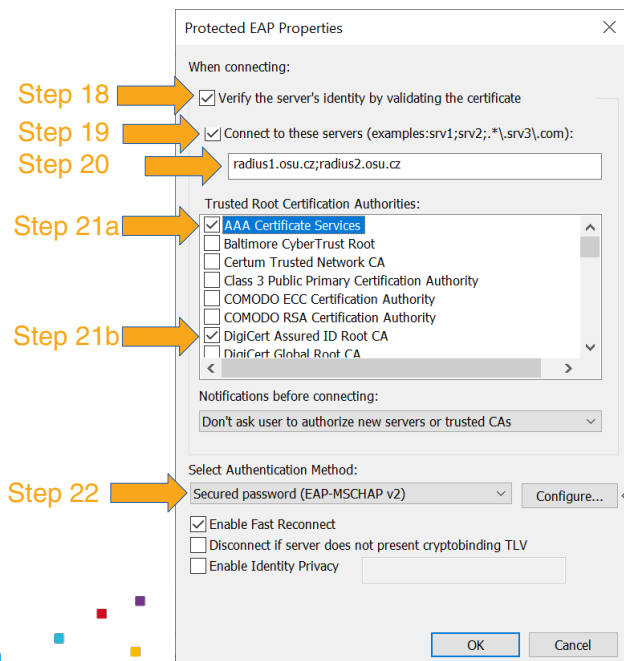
Protected EAP Properties

When connecting:

Step 18

Verify the server's identity by validating the certificate

Step 19

Connect to these servers (examples:srv1;srv2;.*\.srv3\.com):

Step 20

radius1.osu.cz;radius2.osu.cz

Trusted Root Certification Authorities:

Step 21a

AAA Certificate Services
Baltimore CyberTrust Root
Certum Trusted Network CA
Class 3 Public Primary Certification Authority
COMODO ECC Certification Authority
COMODO RSA Certification Authority

Step 21b

DigiCert Assured ID Root CA
DigiCert Global Root CA

Notifications before connecting:

Don't ask user to authorize new servers or trusted CAs

Select Authentication Method:

Step 22

Secured password (EAP-MSCHAP v2)

Configure...

Enable Fast Reconnect
Disconnect if server does not present cryptobinding TLV
Enable Identity Privacy

OK

Cancel